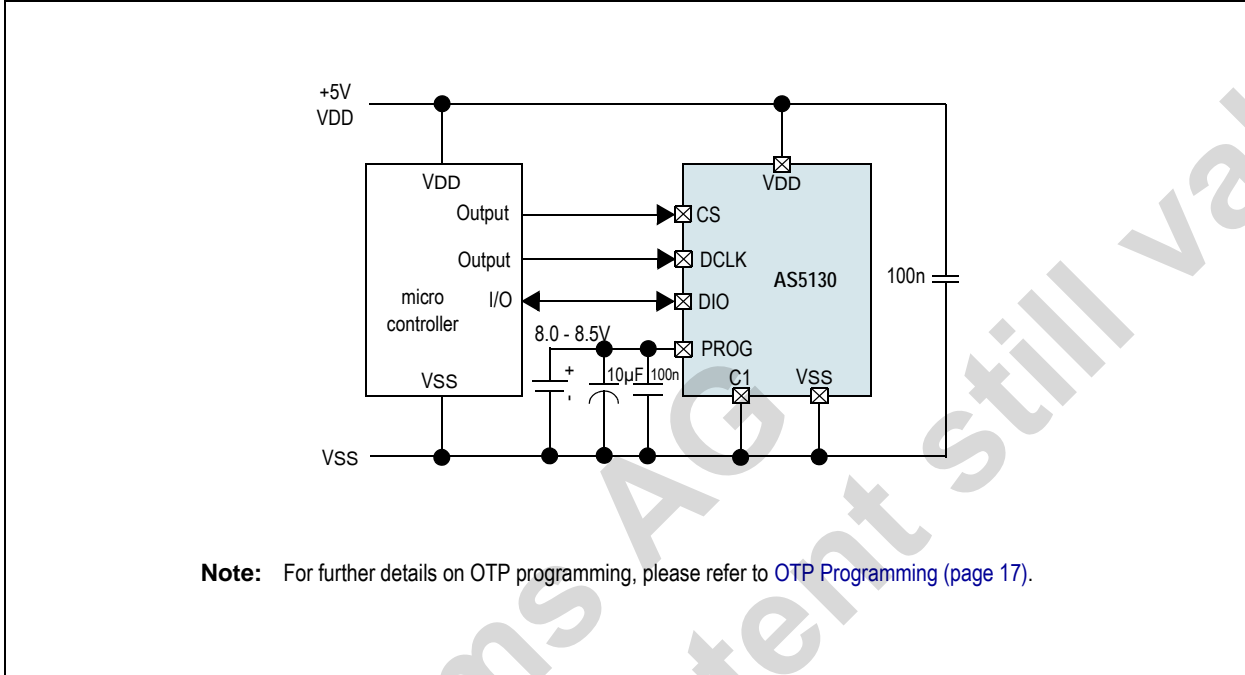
+5V
VDD

VDD
Output
Output
micro controller
I/O
VSS

VDD
CS
DCLK
AS5130
DIO
8.0 - 8.5V
PROG
+
-
10µF
100n
C1
VSS

100n

VSS

**Note:** For further details on OTP programming, please refer to OTP Programming (page 17).

ams AG
content still valid